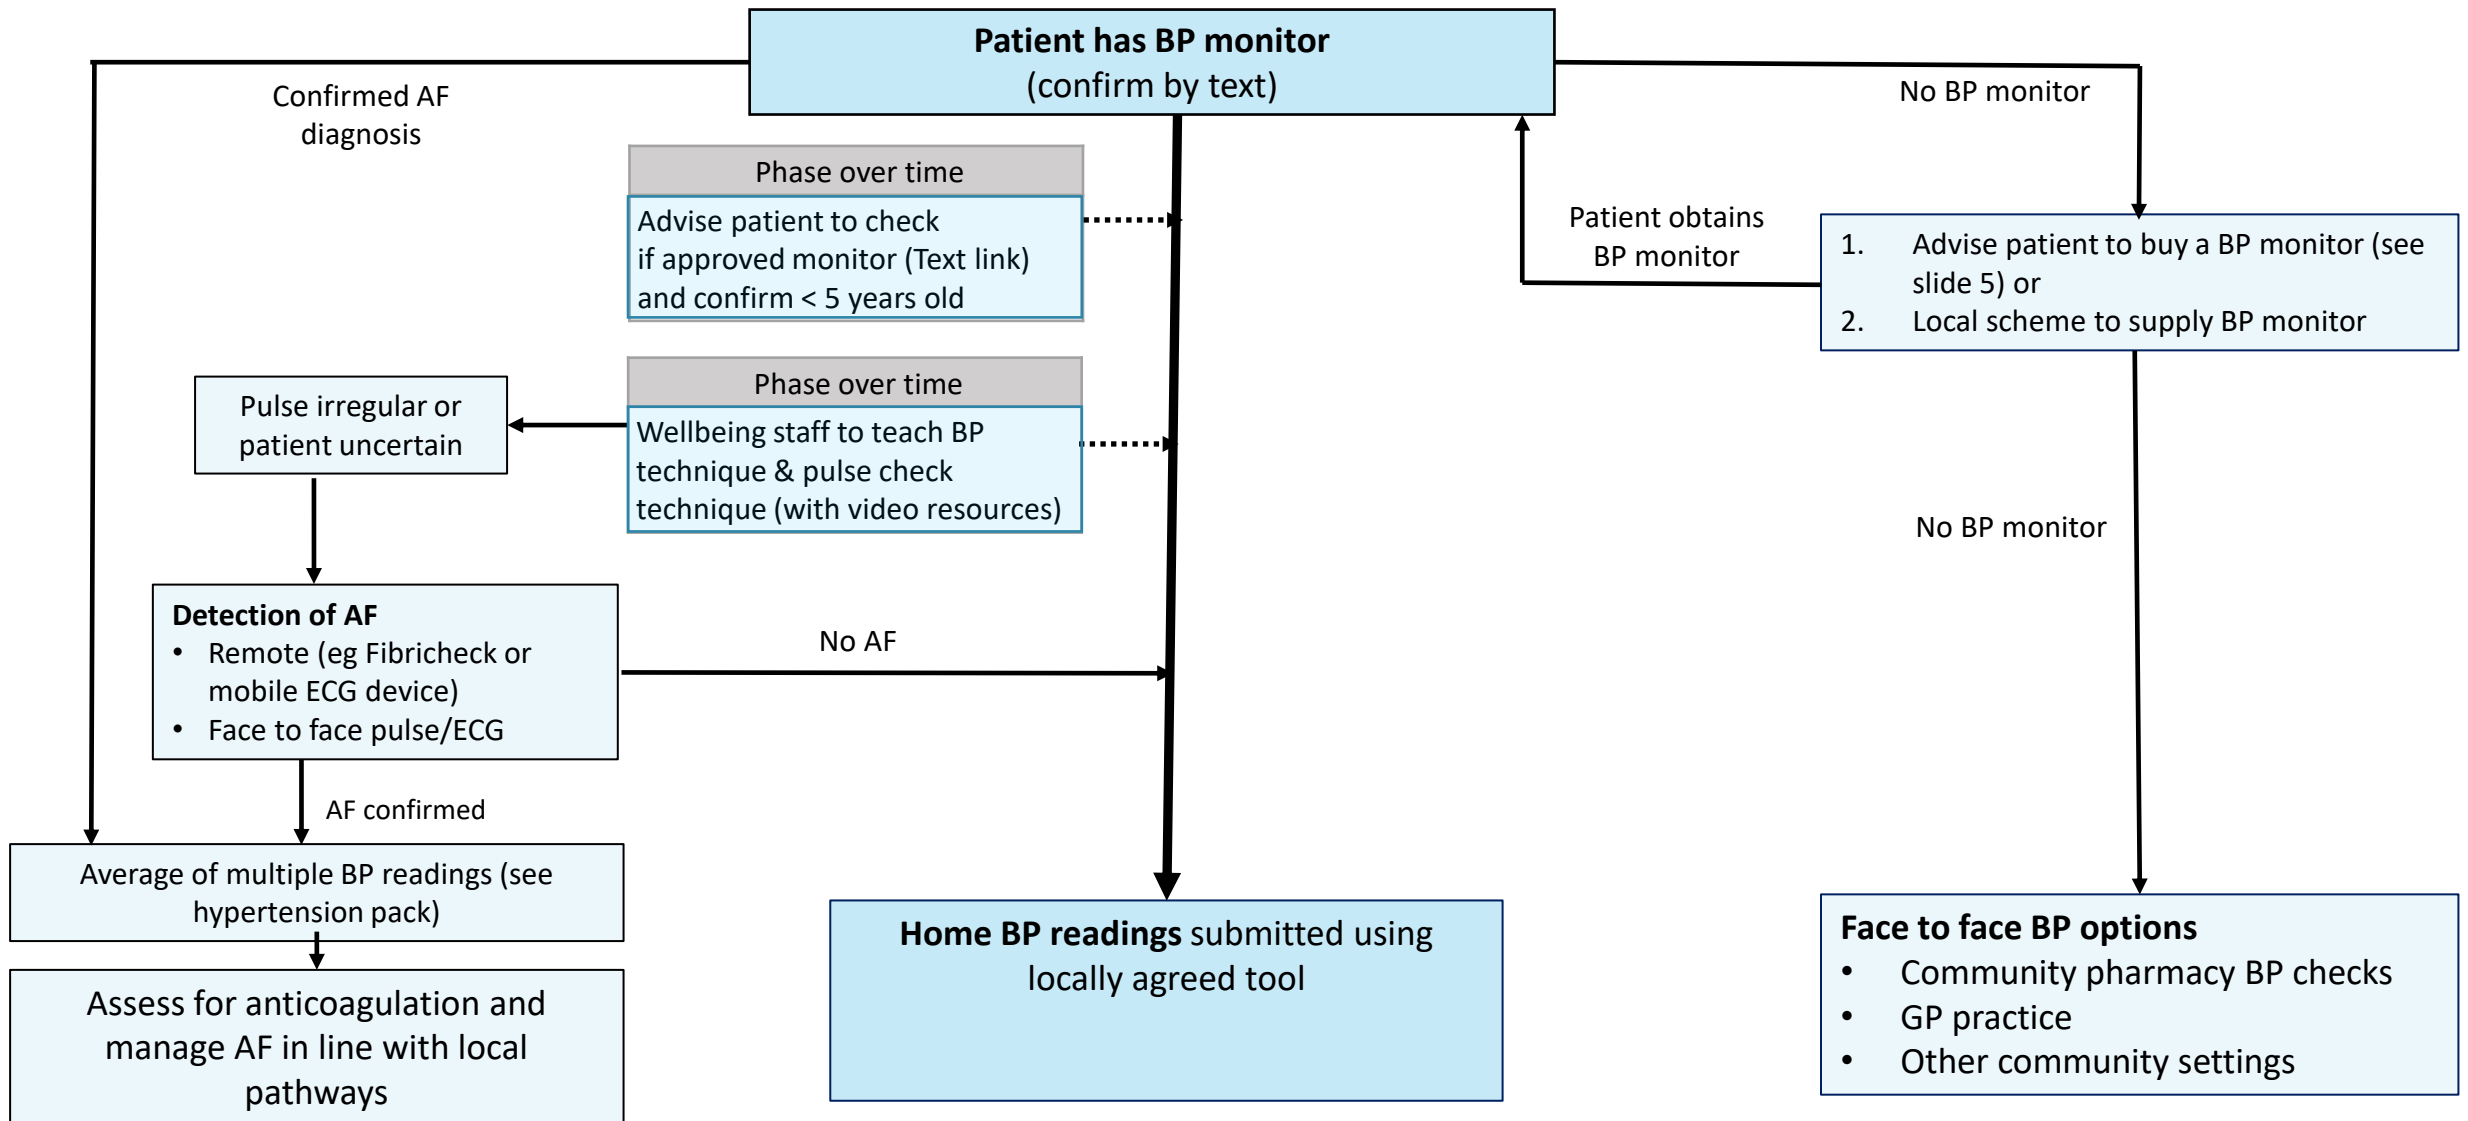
**Patient has BP monitor**
(confirm by text)

Confirmed AF diagnosis

No BP monitor

Phase over time

Advise patient to check if approved monitor (Text link) and confirm < 5 years old

Patient obtains BP monitor

1. Advise patient to buy a BP monitor (see slide 5) or
2. Local scheme to supply BP monitor

Pulse irregular or patient uncertain

Phase over time

Wellbeing staff to teach BP technique & pulse check technique (with video resources)

No BP monitor

**Detection of AF**
- Remote (eg Fibricheck or mobile ECG device)
- Face to face pulse/ECG

No AF

AF confirmed

Average of multiple BP readings (see hypertension pack)

Assess for anticoagulation and manage AF in line with local pathways

**Home BP readings** submitted using locally agreed tool

**Face to face BP options**
- Community pharmacy BP checks
- GP practice
- Other community settings